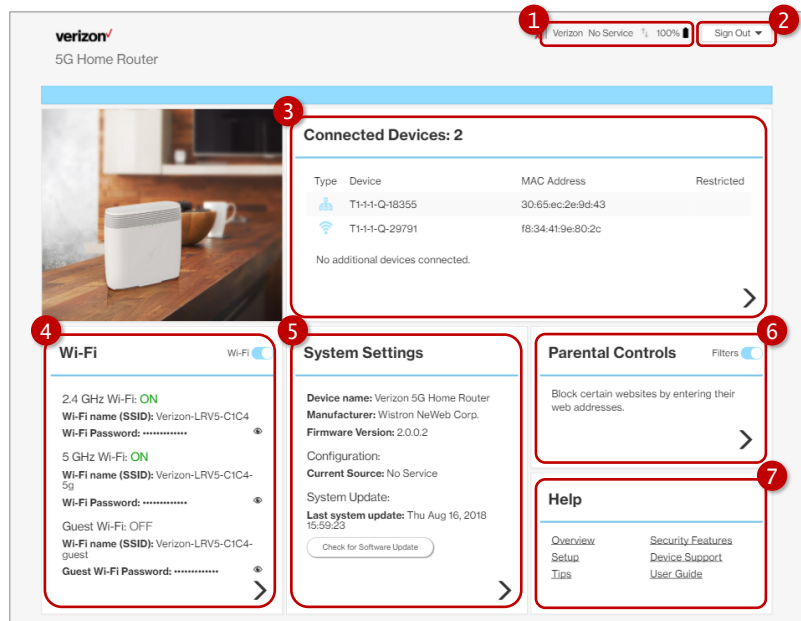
verizon✓
5G Home Router

1 Verizon No Service 100%

2 Sign Out

3 Connected Devices: 2

| Type | Device | MAC Address | Restricted |
|---|---|---|---|
| | T1-1-1-Q-18355 | 30:65:ec:2e:9d:43 | |
| | T1-1-1-Q-29791 | f8:34:41:9e:80:2c | |

No additional devices connected.

4 Wi-Fi
Wi-Fi

2.4 GHz Wi-Fi: ON
Wi-Fi name (SSID): Verizon-LRV5-C1C4
Wi-Fi Password: •••••••••••••

5 GHz Wi-Fi: ON
Wi-Fi name (SSID): Verizon-LRV5-C1C4-5g
Wi-Fi Password: •••••••••••••

Guest Wi-Fi: OFF
Wi-Fi name (SSID): Verizon-LRV5-C1C4-guest
Guest Wi-Fi Password: •••••••••••••

5 System Settings

Device name: Verizon 5G Home Router
Manufacturer: Wistron NeWeb Corp.
Firmware Version: 2.0.0.2

Configuration:
Current Source: No Service

System Update:
Last system update: Thu Aug 16, 2018 15:59:23

Check for Software Update

6 Parental Controls
Filters

Block certain websites by entering their web addresses.

7 Help

Overview
Setup
Tips
Security Features
Device Support
User Guide